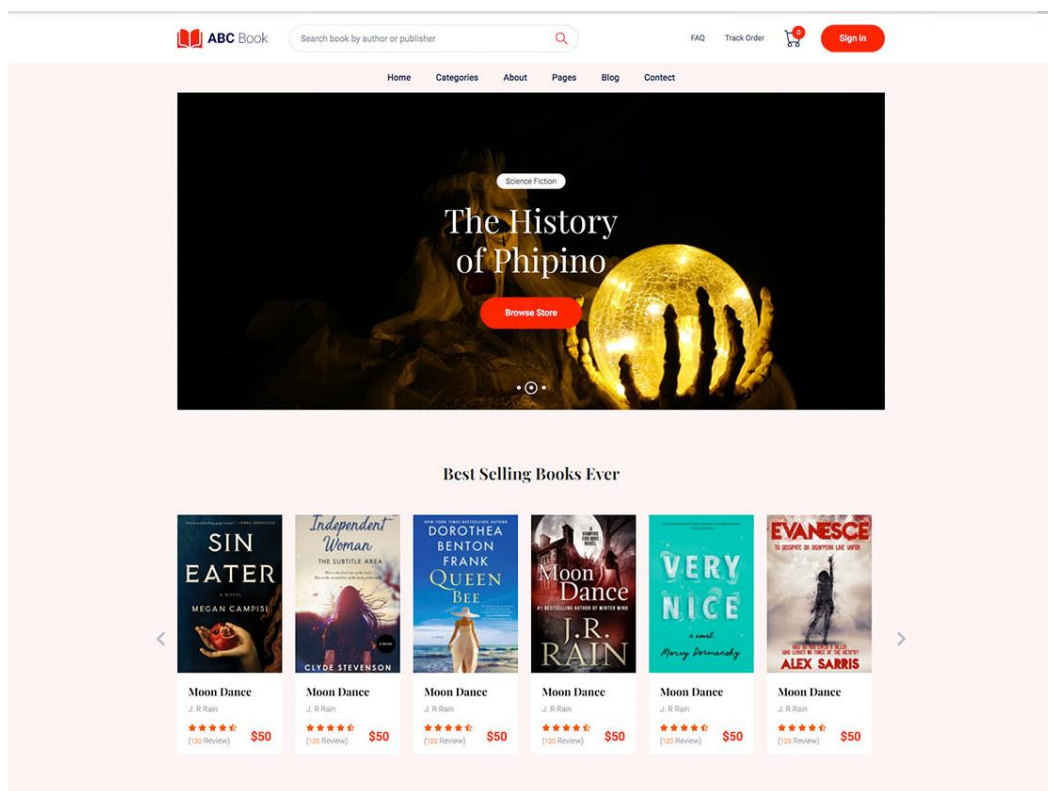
ABC Book

Search book by author or publisher

FAQ Track Order 0 Sign In

Home Categories About Pages Blog Contect

Science Fiction

The History of Phipino

Browse Store

Best Selling Books Ever

SIN EATER
A NOVEL
MEGAN CAMPISI

Independent Woman
THE SUBTITLE AREA
CLYDE STEVENSON

NEW YORK TIMES BESTSELLING AUTHOR
DOROTHEA BENTON FRANK
QUEEN BEE

Moon Dance
#1 BESTSELLING AUTHOR OF WINTER WIND
J.R. RAIN

VERY NICE
a novel
Marcy Dermansky

EVANESCE
ALEX SARRIS

Moon Dance
J. R Rain
(120 Review) $50

Moon Dance
J. R Rain
(120 Review) $50

Moon Dance
J. R Rain
(120 Review) $50

Moon Dance
J. R Rain
(120 Review) $50

Moon Dance
J. R Rain
(120 Review) $50

Moon Dance
J. R Rain
(120 Review) $50